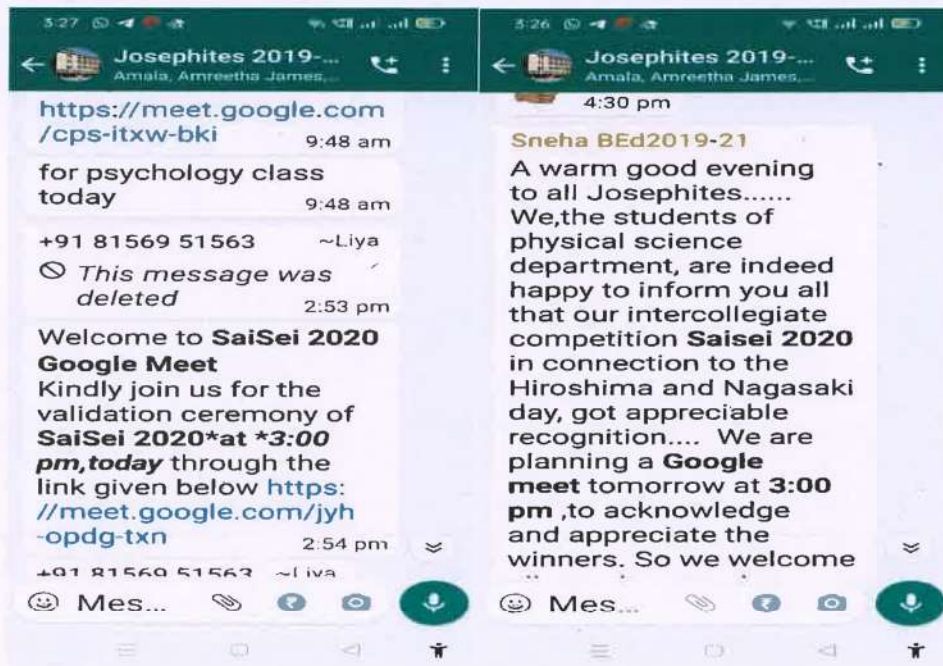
3:27

Josephites 2019-...
Amala, Amreetha James,...

https://meet.google.com/cps-itxw-bki 9:48 am

for psychology class today 9:48 am

+91 81569 51563 ~Liya
This message was deleted 2:53 pm

Welcome to **SaiSei 2020 Google Meet**
Kindly join us for the validation ceremony of **SaiSei 2020*at *3:00 pm,today** through the link given below https://meet.google.com/jyh-opdg-txn 2:54 pm

+91 81569 51563 ~Liya

Mes...

3:26

Josephites 2019-...
Amala, Amreetha James,...

4:30 pm

Sneha BEd2019-21
A warm good evening to all Josephites...... We,the students of physical science department, are indeed happy to inform you all that our intercollegiate competition **Saisei 2020** in connection to the Hiroshima and Nagasaki day, got appreciable recognition.... We are planning a **Google meet** tomorrow at **3:00 pm** ,to acknowledge and appreciate the winners. So we welcome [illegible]

Mes...